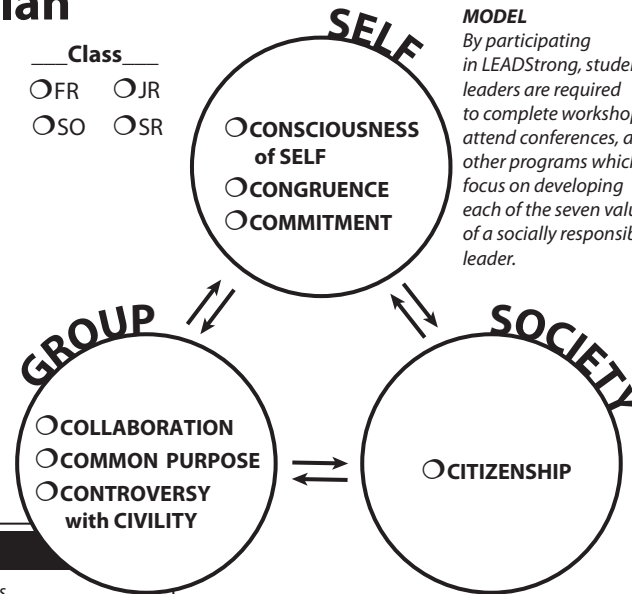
lan

___Class___

FR JR

SO SR

SELF

CONSCIOUSNESS of SELF

CONGRUENCE

COMMITMENT

MODEL

By participating in LEADStrong, studen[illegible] leaders are required to complete worksho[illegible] attend conferences, a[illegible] other programs which focus on developing each of the seven valu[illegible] of a socially responsib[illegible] leader.

GROUP

COLLABORATION

COMMON PURPOSE

CONTROVERSY with CIVILITY

SOCIETY

CITIZENSHIP

s